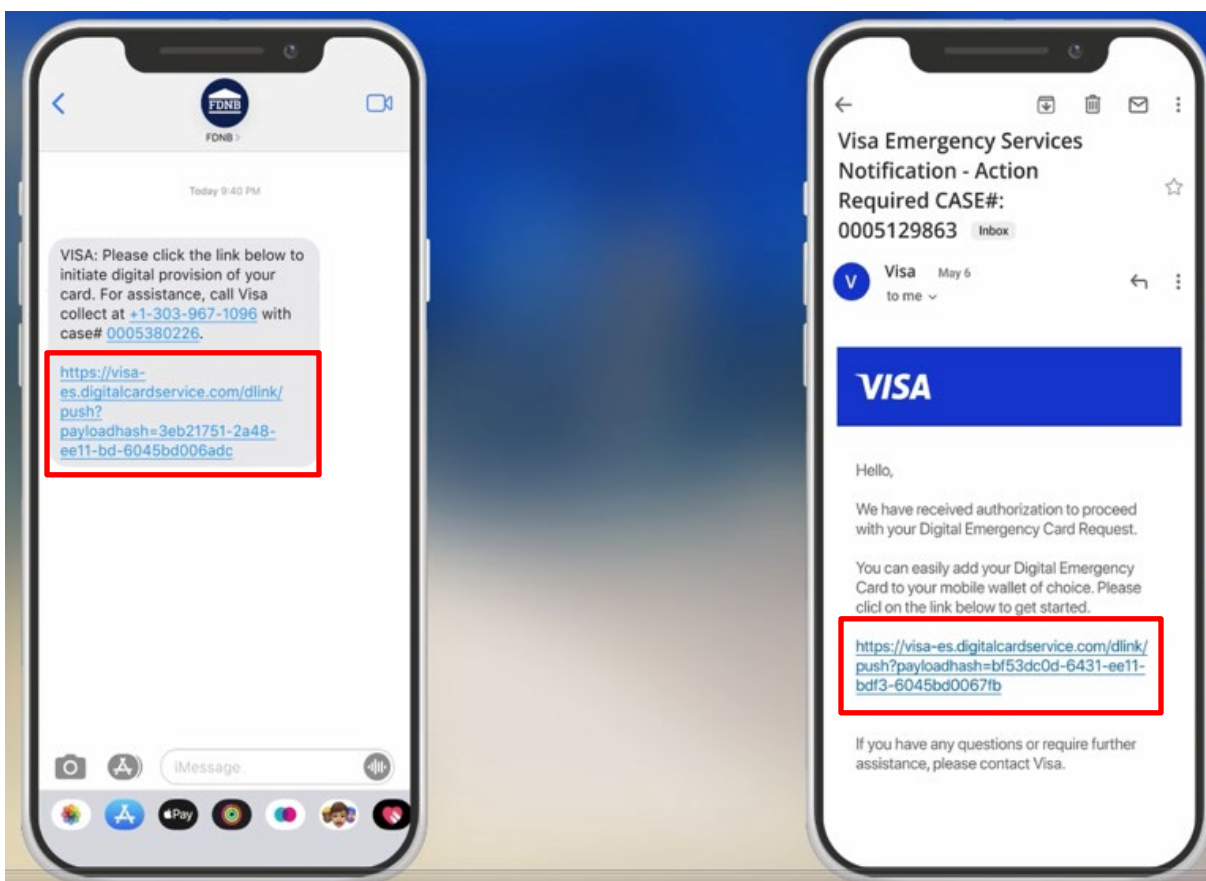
FDNB

FDNB >

Today 9:40 PM

VISA: Please click the link below to initiate digital provision of your card. For assistance, call Visa collect at +1-303-967-1096 with case# 0005380226.

https://visa-es.digitalcardservice.com/dlink/push?payloadhash=3eb21751-2a48-ee11-bd-6045bd006adc

iMessage

Pay

Visa Emergency Services Notification - Action Required CASE#: 0005129863 Inbox

V Visa May 6
to me

VISA

Hello,

We have received authorization to proceed with your Digital Emergency Card Request.

You can easily add your Digital Emergency Card to your mobile wallet of choice. Please clicl on the link below to get started.

https://visa-es.digitalcardservice.com/dlink/push?payloadhash=bf53dc0d-6431-ee11-bdf3-6045bd0067fb

If you have any questions or require further assistance, please contact Visa.